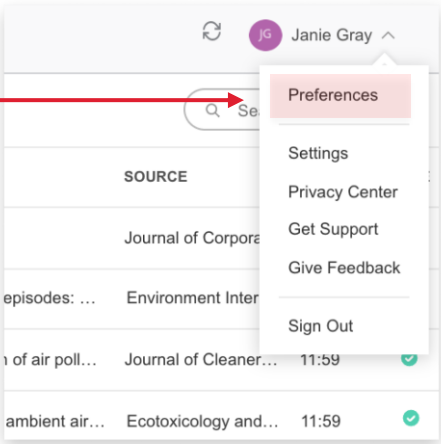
JG Janie Gray

Se

SOURCE

Journal of Corpora

episodes: ...

Environment Inter

n of air poll...

Journal of Cleaner...

11:59

ambient air...

Ecotoxicology and...

11:59

Preferences

Settings

Privacy Center

Get Support

Give Feedback

Sign Out